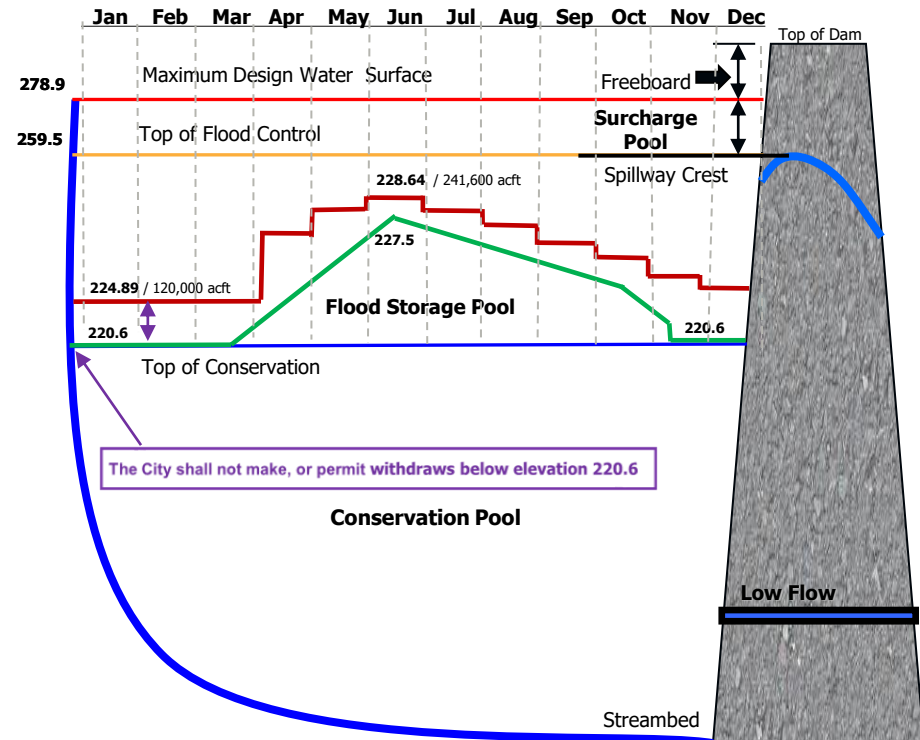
Jan Feb Mar Apr May Jun Jul Aug Sep Oct Nov Dec

Top of Dam

278.9

Maximum Design Water Surface

Freeboard

Surcharge Pool

259.5

Top of Flood Control

Spillway Crest

228.64 / 241,600 acft

227.5

224.89 / 120,000 acft

Flood Storage Pool

220.6

220.6

Top of Conservation

The City shall not make, or permit withdraws below elevation 220.6

Conservation Pool

Low Flow

Streambed